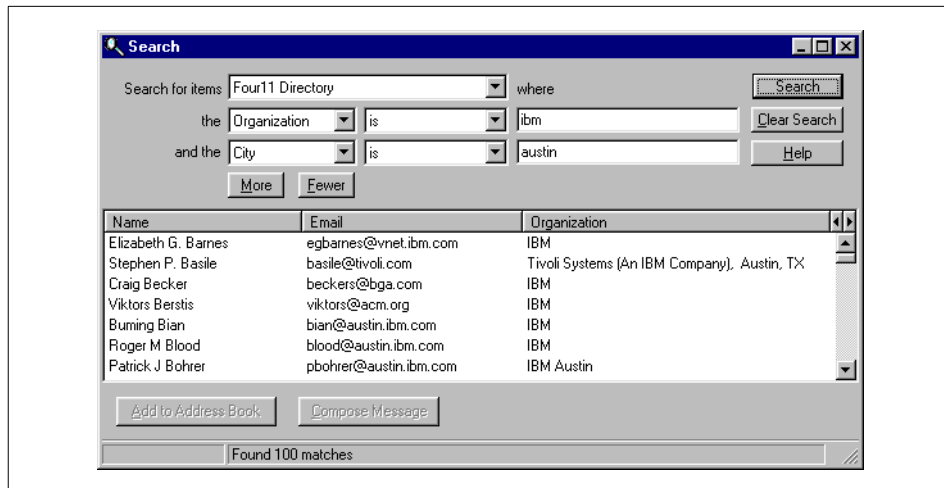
Search

Search for items Four11 Directory where

the Organization is ibm

and the City is austin

Search

Clear Search

Help

More Fewer

| Name | Email | Organization |
|---|---|---|
| Elizabeth G. Barnes | egbarnes@vnet.ibm.com | IBM |
| Stephen P. Basile | basile@tivoli.com | Tivoli Systems (An IBM Company), Austin, TX |
| Craig Becker | beckers@bga.com | IBM |
| Viktors Berstis | viktors@acm.org | IBM |
| Buming Bian | bian@austin.ibm.com | IBM |
| Roger M Blood | blood@austin.ibm.com | IBM |
| Patrick J Bohrer | pbohrer@austin.ibm.com | IBM Austin |

Add to Address Book Compose Message

Found 100 matches